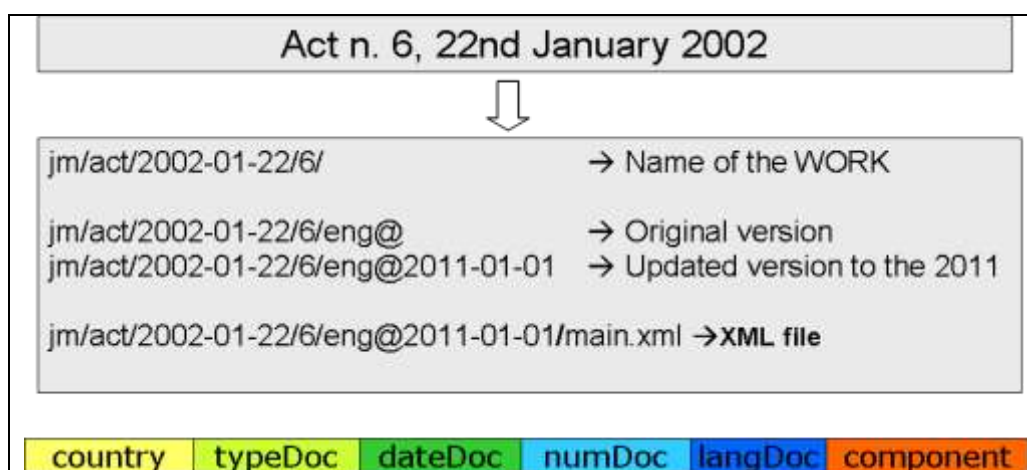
Act n. 6, 22nd January 2002

jm/act/2002-01-22/6/ → Name of the WORK

jm/act/2002-01-22/6/eng@ → Original version
jm/act/2002-01-22/6/eng@2011-01-01 → Updated version to the 2011

jm/act/2002-01-22/6/eng@2011-01-01/main.xml →XML file

| country | typeDoc | dateDoc | numDoc | langDoc | component |